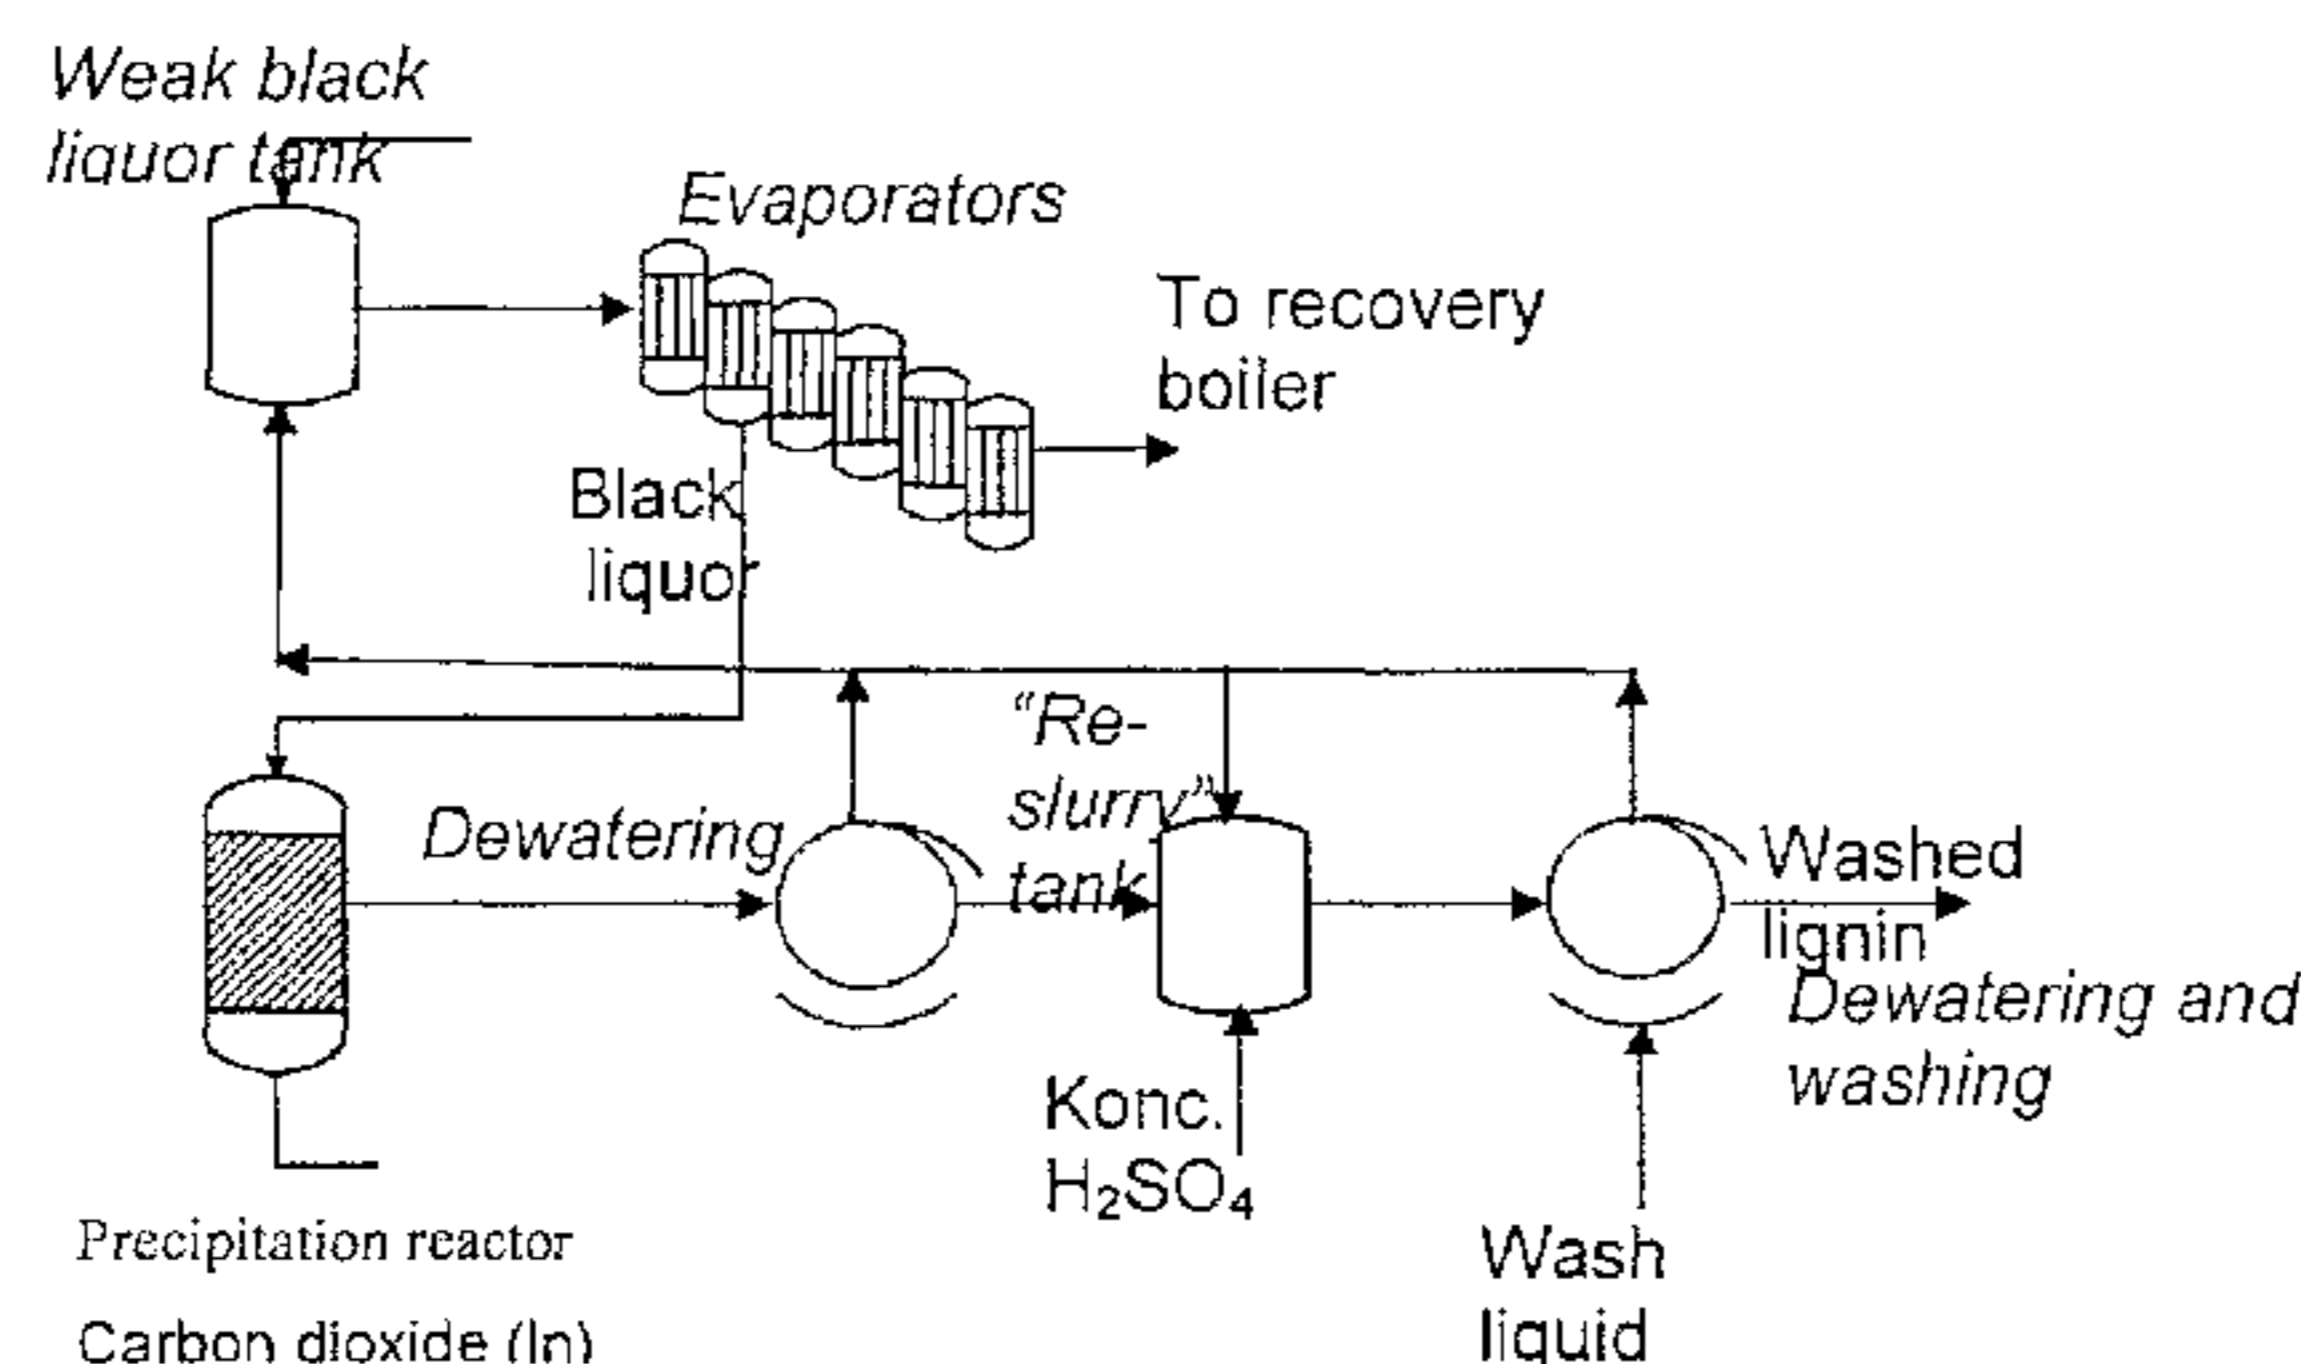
Weak black liquor tank

Evaporators

To recovery boiler

Black liquor

"Re-slurry" tank

Dewatering

Washed lignin

Dewatering and washing

Konc. $H_2SO_4$

Wash liquid

Precipitation reactor

Carbon dioxide (In)